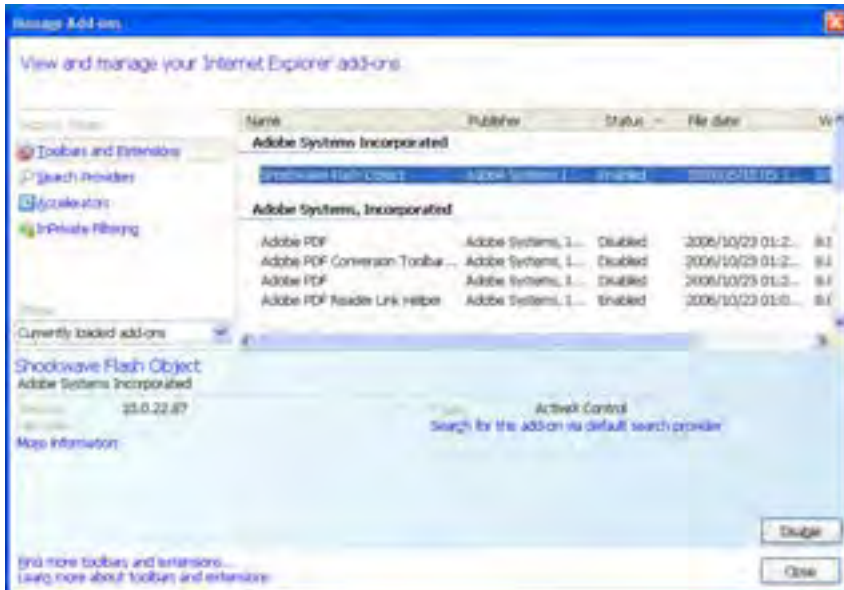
Manage Add-ons

View and manage your Internet Explorer add-ons

Add-on Types

Toolbars and Extensions

Search Providers

Accelerators

InPrivate Filtering

Show:

Currently loaded add-ons

| Name | Publisher | Status | File date | V |
|---|---|---|---|---|
| **Adobe Systems Incorporated** | | | | |
| Shockwave Flash Object | Adobe Systems I... | Enabled | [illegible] | |
| **Adobe Systems, Incorporated** | | | | |
| Adobe PDF | Adobe Systems, I... | Disabled | 2006/10/23 01:2... | 8.( |
| Adobe PDF Conversion Toolbar... | Adobe Systems, I... | Disabled | 2006/10/23 01:2... | 8.( |
| Adobe PDF | Adobe Systems, I... | Disabled | 2006/10/23 01:2... | 8.( |
| Adobe PDF Reader Link Helper | Adobe Systems, I... | Enabled | 2006/10/23 01:0... | 8.( |

Shockwave Flash Object
Adobe Systems Incorporated

Version: 10.0.22.87
Date:
More information

Type: ActiveX Control
Search for this add-on via default search provider

Disable

Find more toolbars and extensions...
Learn more about toolbars and extensions

Close